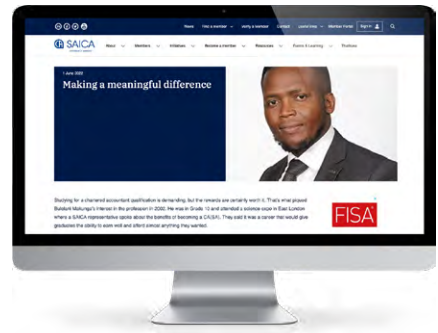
Home Find a member Verify a member Contact Leave now Member Portal Sign in

SAICA

About Members Initiatives Become a member Resources Events & Learning Toolkits

1 June 2023

Making a meaningful difference

Studying for a chartered accountant qualification is demanding, but the rewards are certainly worth it. That's what piqued Bulelani Mafunga's interest in the profession in 2000. He was in Grade 10 and attended a science expo in East London where a SAICA representative spoke about the benefits of becoming a CA(SA). They said it was a career that would give graduates the ability to earn well and afford almost anything they wanted.

FISA